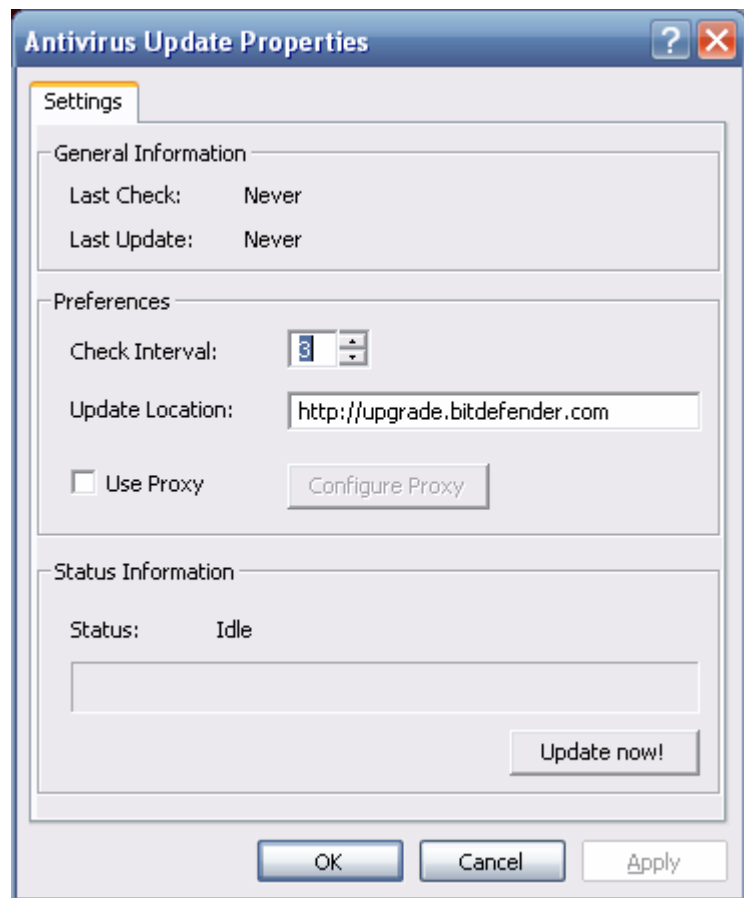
Antivirus Update Properties

?

Settings

General Information

Last Check: Never

Last Update: Never

Preferences

Check Interval: 3

Update Location: http://upgrade.bitdefender.com

Use Proxy

Configure Proxy

Status Information

Status: Idle

Update now!

OK

Cancel

Apply